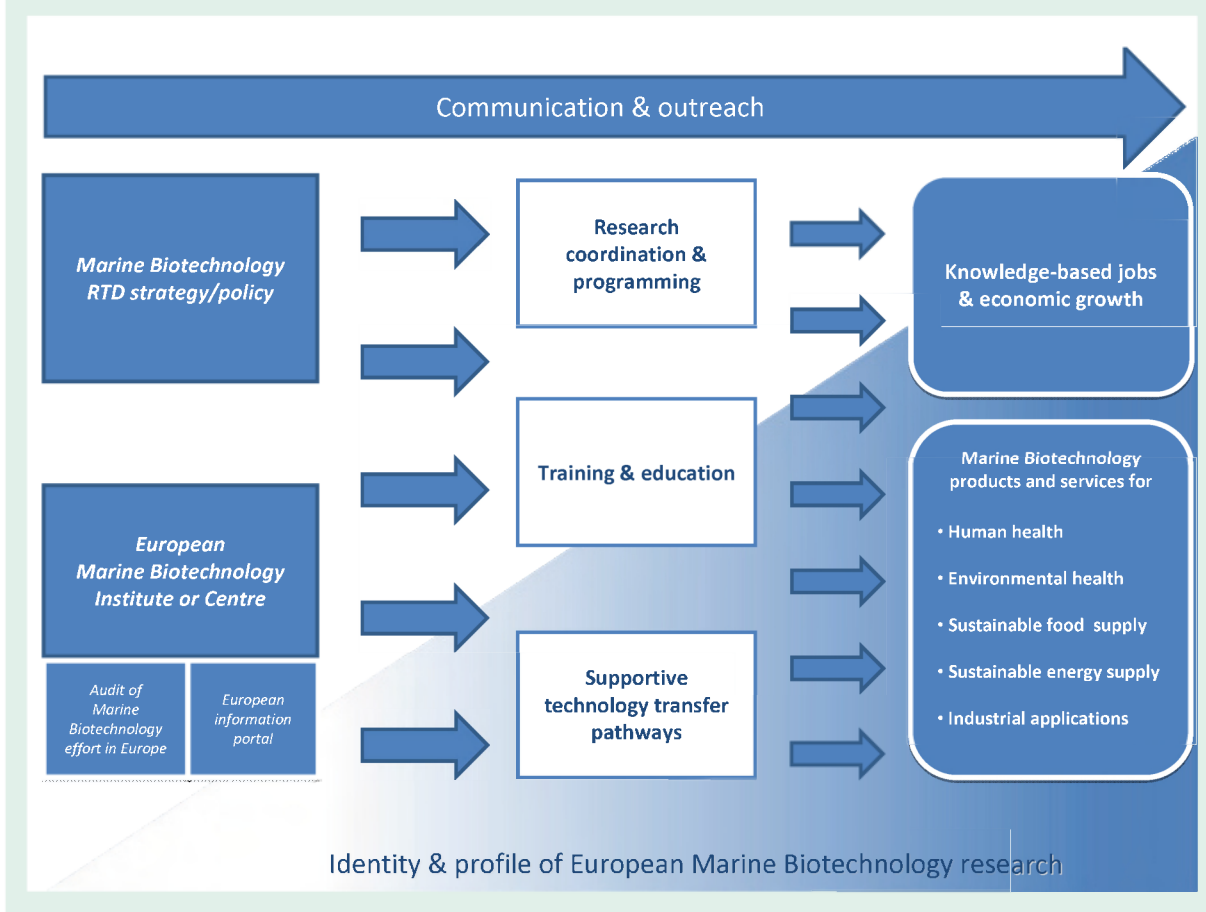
Communication & outreach

Marine Biotechnology RTD strategy/policy

European Marine Biotechnology Institute or Centre

Audit of Marine Biotechnology effort in Europe

European information portal

Research coordination & programming

Training & education

Supportive technology transfer pathways

Knowledge-based jobs & economic growth

Marine Biotechnology products and services for

• Human health

• Environmental health

• Sustainable food supply

• Sustainable energy supply

• Industrial applications

Identity & profile of European Marine Biotechnology research